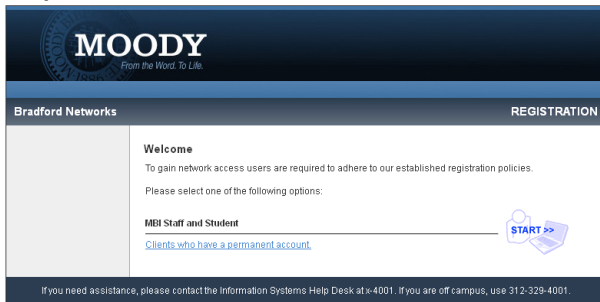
MOODY
From the Word. To Life.

Bradford Networks

REGISTRATION

Welcome

To gain network access users are required to adhere to our established registration policies.

Please select one of the following options:

MBI Staff and Student

START >>

Clients who have a permanent account.

If you need assistance, please contact the Information Systems Help Desk at x-4001. If you are off campus, use 312-329-4001.